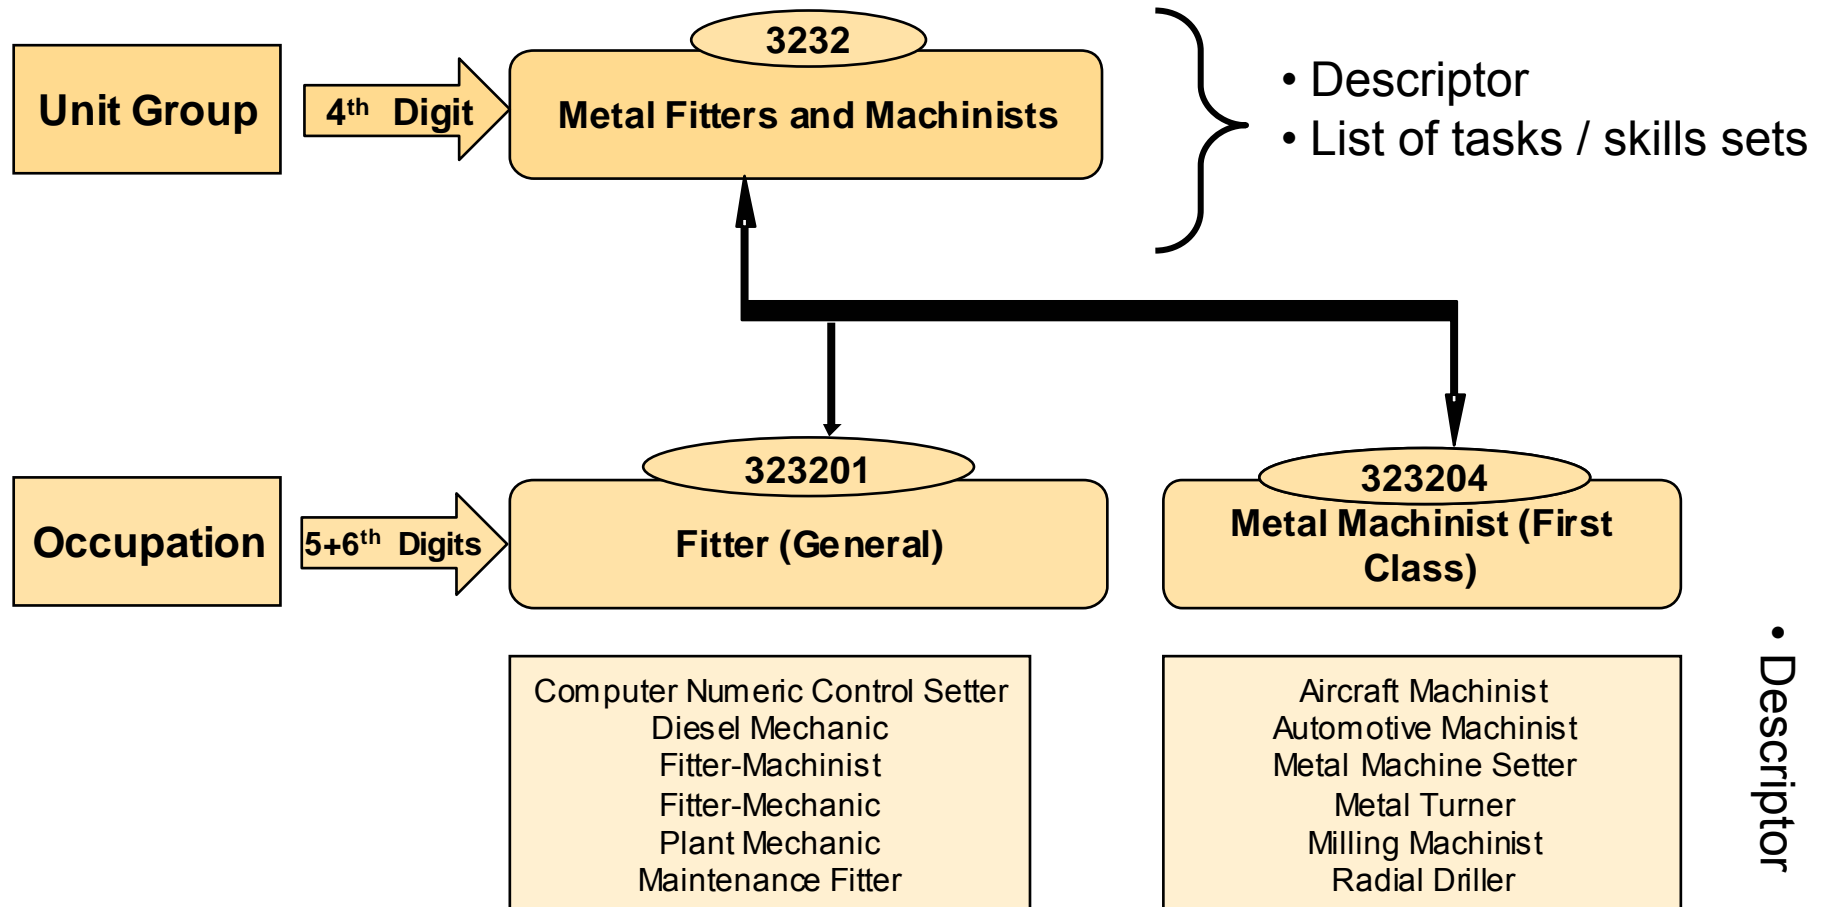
Unit Group

$4^{th}$ Digit

3232

Metal Fitters and Machinists

• Descriptor
• List of tasks / skills sets

Occupation

$5+6^{th}$ Digits

323201

Fitter (General)

323204

Metal Machinist (First Class)

Computer Numeric Control Setter
Diesel Mechanic
Fitter-Machinist
Fitter-Mechanic
Plant Mechanic
Maintenance Fitter

Aircraft Machinist
Automotive Machinist
Metal Machine Setter
Metal Turner
Milling Machinist
Radial Driller

• Descriptor